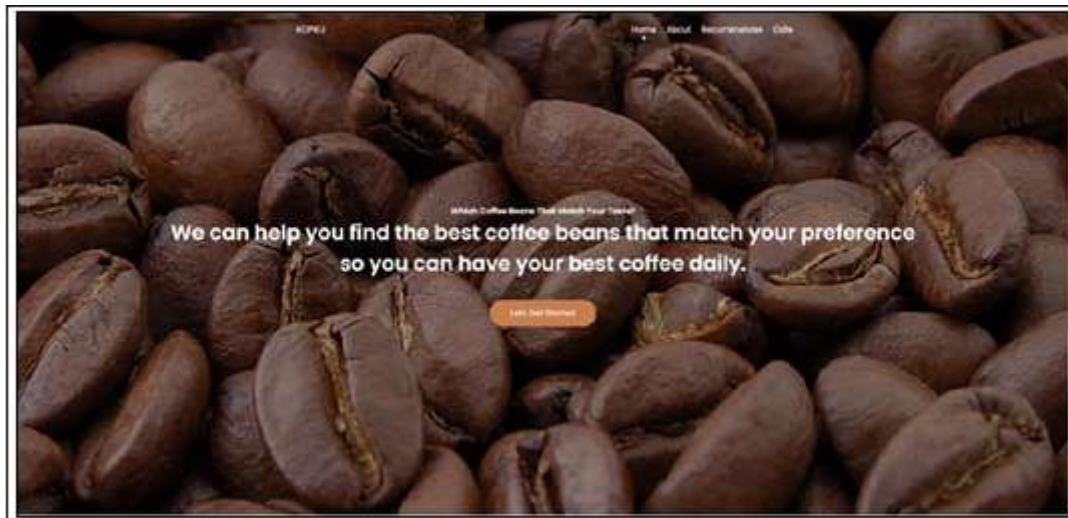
KOPIKU

Home About Recommendation Cafe

Which Coffee Beans That Match Your Taste?

We can help you find the best coffee beans that match your preference so you can have your best coffee daily.

Lets Get Started